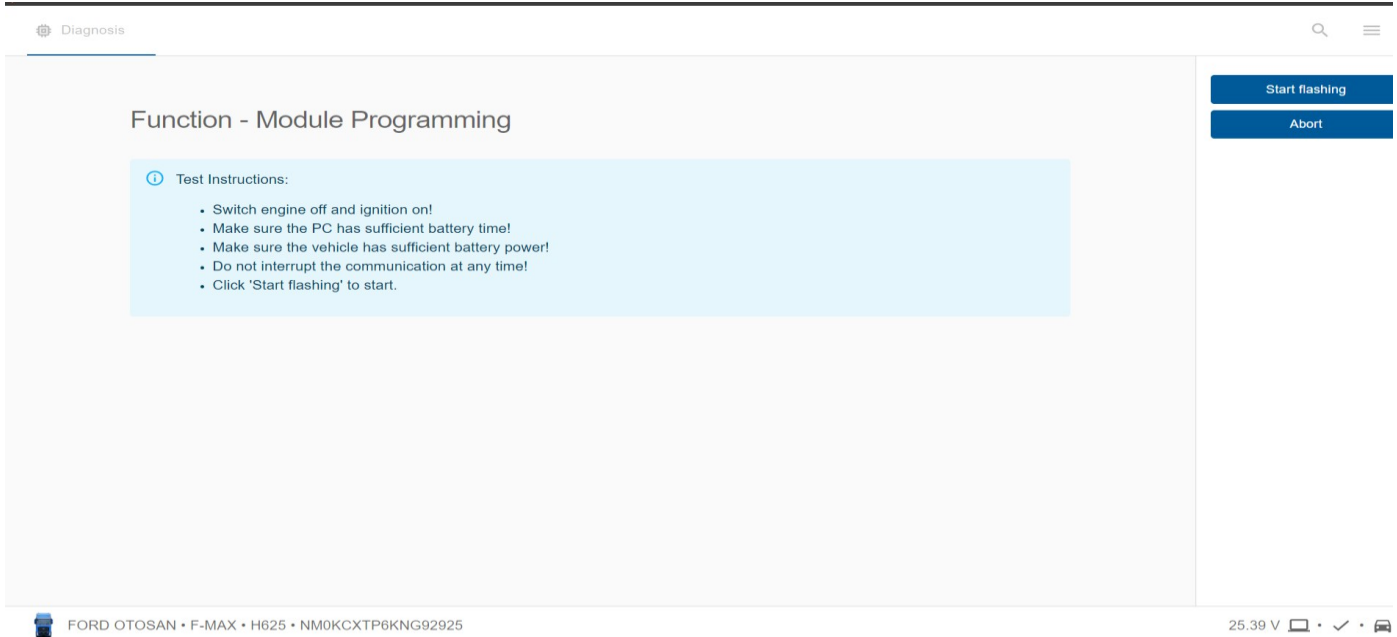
Diagnosis

Function - Module Programming

Test Instructions:

- Switch engine off and ignition on!
- Make sure the PC has sufficient battery time!
- Make sure the vehicle has sufficient battery power!
- Do not interrupt the communication at any time!
- Click 'Start flashing' to start.

Start flashing
Abort

FORD OTOSAN • F-MAX • H625 • NM0KCXTP6KNG92925

25.39 V